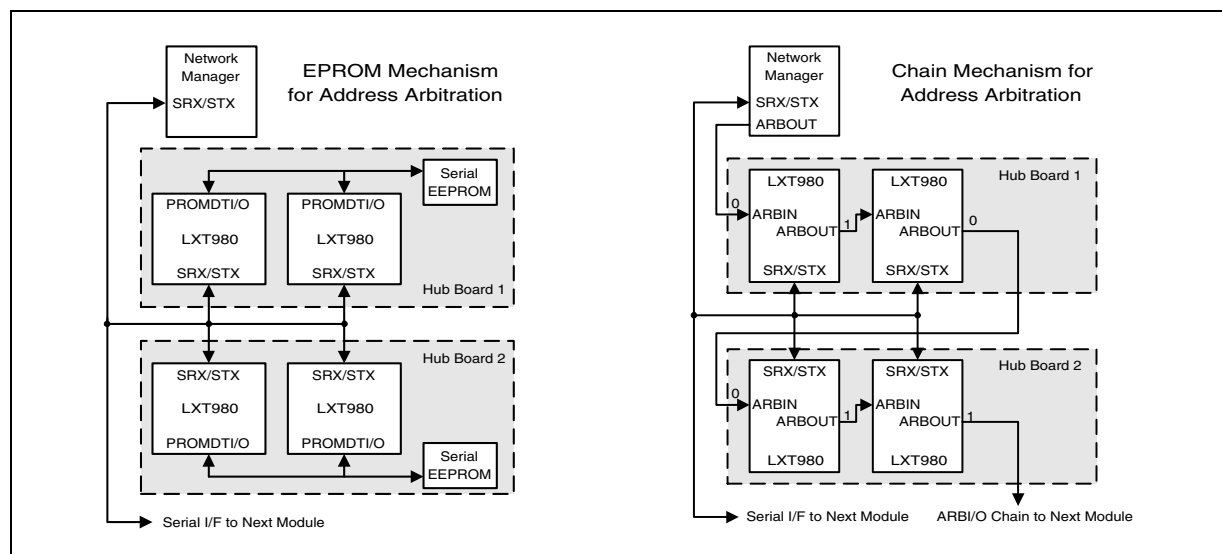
Network Manager
SRX/STX

EPROM Mechanism for Address Arbitration

Serial EEPROM

PROMDTI/O
LXT980
SRX/STX

PROMDTI/O
LXT980
SRX/STX

Hub Board 1

Hub Board 2

SRX/STX
LXT980
PROMDTI/O

SRX/STX
LXT980
PROMDTI/O

Serial EEPROM

Serial I/F to Next Module

Network Manager
SRX/STX
ARBOUT

Chain Mechanism for Address Arbitration

Hub Board 1

LXT980
0
ARBIN
ARBOUT
1
SRX/STX

LXT980
ARBIN
ARBOUT
0
SRX/STX

Hub Board 2

SRX/STX
0
ARBIN
ARBOUT
1
LXT980

SRX/STX
ARBIN
ARBOUT
1
LXT980

Serial I/F to Next Module

ARBI/O Chain to Next Module